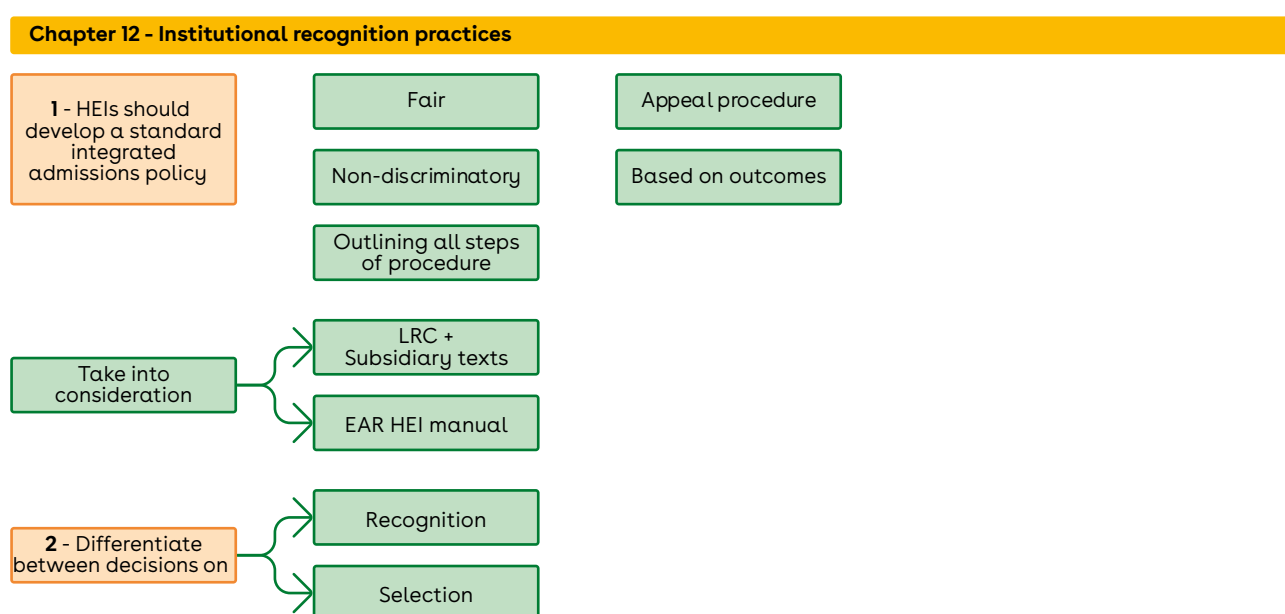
Chapter 12 - Institutional recognition practices

**1** - HEIs should develop a standard integrated admissions policy

Fair

Non-discriminatory

Outlining all steps of procedure

Appeal procedure

Based on outcomes

Take into consideration

LRC + Subsidiary texts

EAR HEI manual

**2** - Differentiate between decisions on

Recognition

Selection